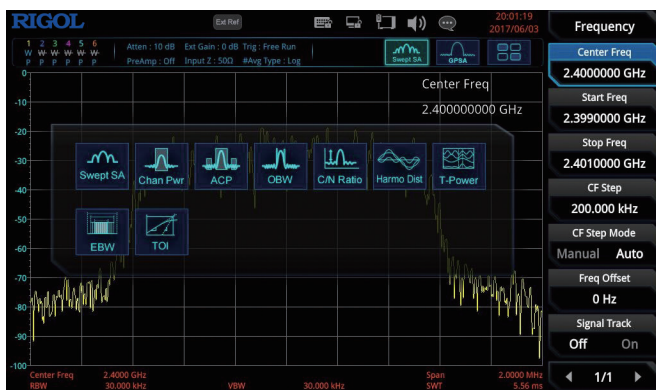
RIGOL

Ext Ref

20:01:19
2017/06/03

1 2 3 4 5 6
W W W W W W
P P P P P P

Atten : 10 dB Ext Gain : 0 dB Trig : Free Run
PreAmp : Off Input Z : 50Ω #Avg Type : Log

Swept SA

GPSA

0
-10
-20
-30
-40
-50
-60
-70
-80
-90
-100

Center Freq
2.400000000 GHz

Swept SA
Chan Pwr
ACP
OBW
C/N Ratio
Harmo Dist
T-Power
EBW
TOI

Center Freq 2.4000 GHz
RBW 30.000 kHz
VBW 30.000 kHz
Span 2.0000 MHz
SWT 5.56 ms

Frequency

Center Freq
2.4000000 GHz

Start Freq
2.3990000 GHz

Stop Freq
2.4010000 GHz

CF Step
200.000 kHz

CF Step Mode
Manual Auto

Freq Offset
0 Hz

Signal Track
Off On

1/1